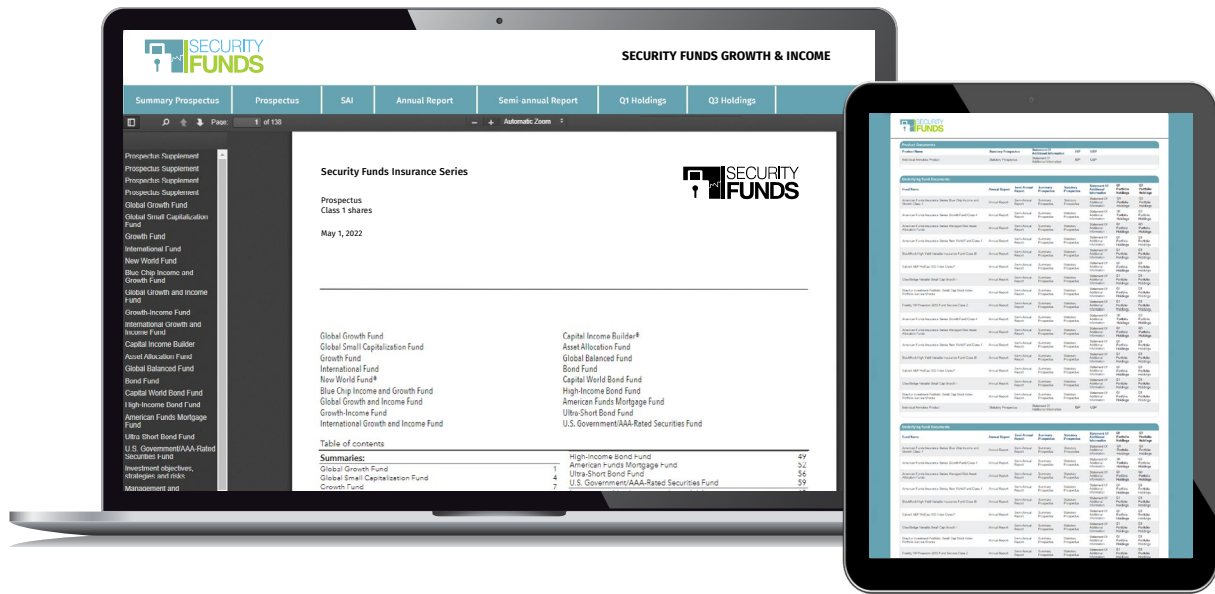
SECURITY FUNDS

SECURITY FUNDS GROWTH & INCOME

Summary Prospectus | Prospectus | SAI | Annual Report | Semi-annual Report | Q1 Holdings | Q3 Holdings

Page: 1 of 138 — + Automatic Zoom

Prospectus Supplement
Prospectus Supplement
Prospectus Supplement
Prospectus Supplement
Global Growth Fund
Global Small Capitalization Fund
Growth Fund
International Fund
New World Fund
Blue Chip Income and Growth Fund
Global Growth and Income Fund
Growth-Income Fund
International Growth and Income Fund
Capital Income Builder
Asset Allocation Fund
Global Balanced Fund
Bond Fund
Capital World Bond Fund
High-Income Bond Fund
American Funds Mortgage Fund
Ultra Short Bond Fund
U.S. Government/AAA-Rated Securities Fund
Investment objectives, strategies and risks
Management and

Security Funds Insurance Series

SECURITY FUNDS

Prospectus
Class 1 shares

May 1, 2022

Global Growth Fund
Global Small Capitalization Fund
Growth Fund
International Fund
New World Fund®
Blue Chip Income and Growth Fund
Global Growth and Income Fund
Growth-Income Fund
International Growth and Income Fund

Capital Income Builder®
Asset Allocation Fund
Global Balanced Fund
Bond Fund
Capital World Bond Fund
High-Income Bond Fund
American Funds Mortgage Fund
Ultra-Short Bond Fund
U.S. Government/AAA-Rated Securities Fund

Table of contents

Summaries:
Global Growth Fund 1
Global Small Capitalization Fund 4
Growth Fund 7
High-Income Bond Fund 49
American Funds Mortgage Fund 52
Ultra-Short Bond Fund 56
U.S. Government/AAA-Rated Securities Fund 59

SECURITY FUNDS

Product Documents

Underlying Fund Documents

Underlying Fund Documents